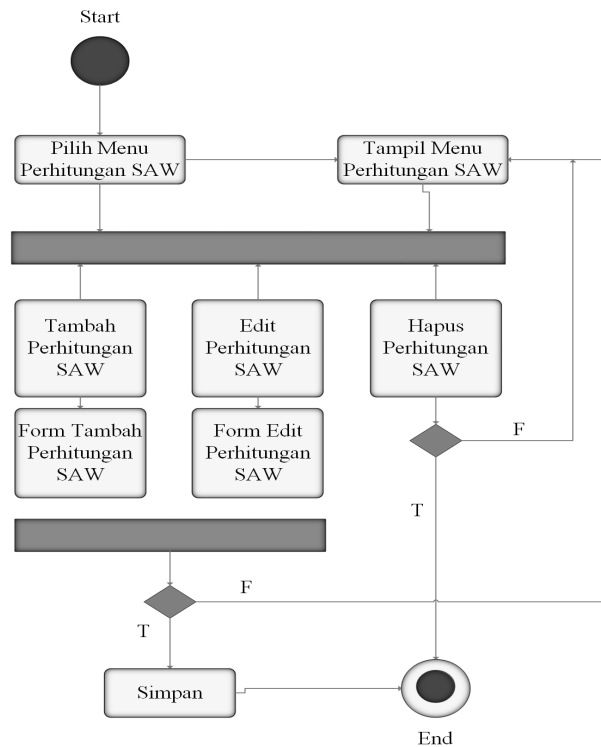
Start

Pilih Menu Perhitungan SAW

Tampil Menu Perhitungan SAW

Tambah Perhitungan SAW

Edit Perhitungan SAW

Hapus Perhitungan SAW

Form Tambah Perhitungan SAW

Form Edit Perhitungan SAW

F

T

F

T

Simpan

End